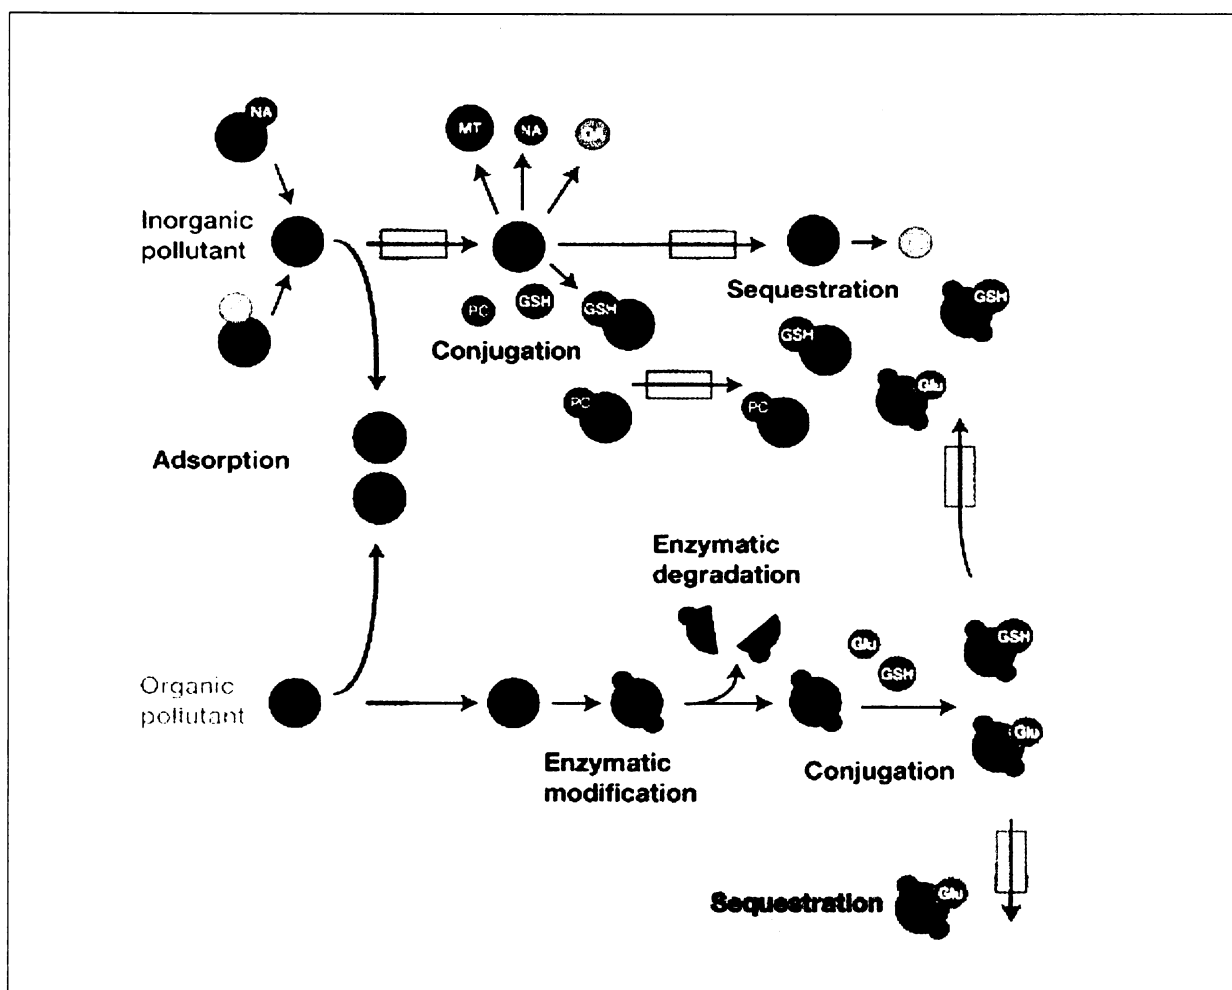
NA

Inorganic pollutant

MT NA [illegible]

PC GSH GSH

Conjugation

Sequestration

GSH

GSH

Glu

PC PC

Adsorption

Enzymatic degradation

Organic pollutant

Glu GSH

GSH

Glu

Enzymatic modification

Conjugation

Sequestration Glu